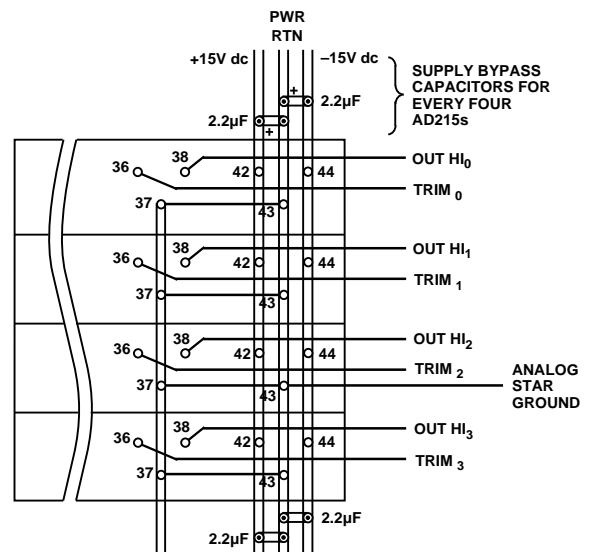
PWR RTN

+15V dc

–15V dc

SUPPLY BYPASS CAPACITORS FOR EVERY FOUR AD215s

+

2.2µF

2.2µF

+

38

36

42

44

OUT HI$_0$

TRIM $_0$

37

43

38

36

42

44

OUT HI$_1$

TRIM $_1$

37

43

38

36

42

44

OUT HI$_2$

TRIM $_2$

37

43

ANALOG STAR GROUND

38

36

42

44

OUT HI$_3$

TRIM $_3$

37

43

2.2µF

2.2µF